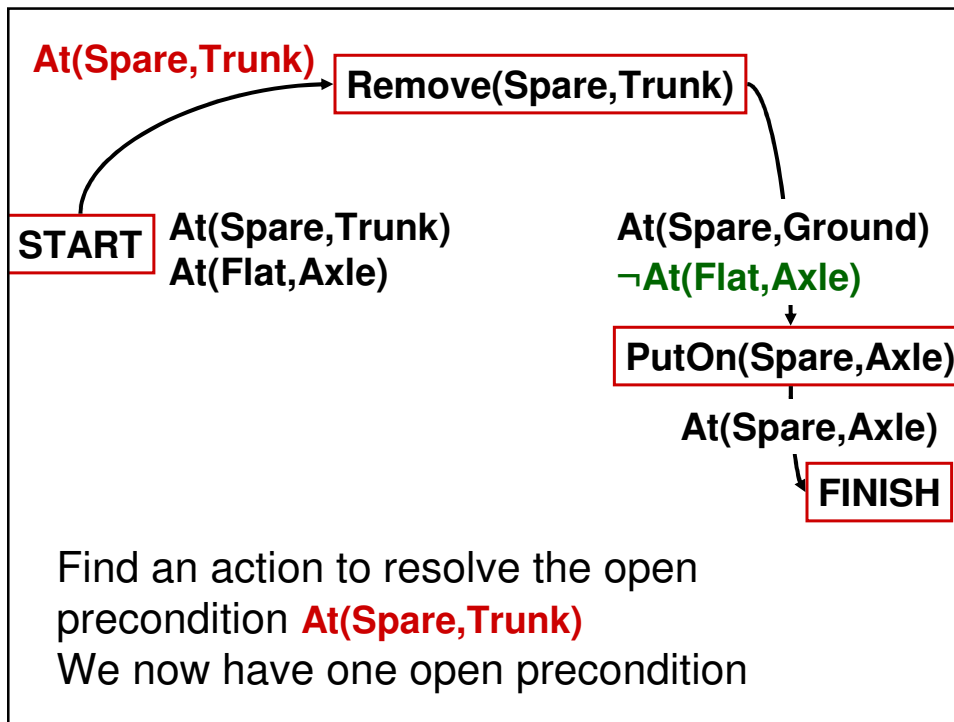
At(Spare,Trunk)

Remove(Spare,Trunk)

START

At(Spare,Trunk)
At(Flat,Axle)

At(Spare,Ground)
¬At(Flat,Axle)

PutOn(Spare,Axle)

At(Spare,Axle)

FINISH

Find an action to resolve the open precondition At(Spare,Trunk)
We now have one open precondition